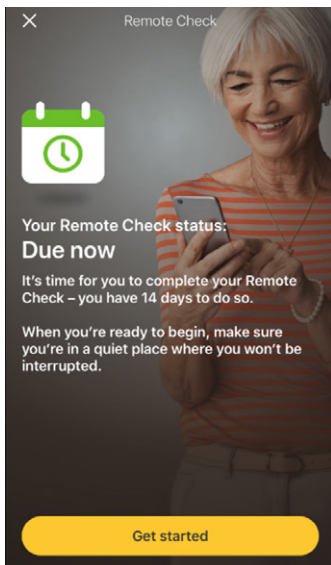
X Remote Check

Your Remote Check status:
Due now

It's time for you to complete your Remote Check – you have 14 days to do so.

When you're ready to begin, make sure you're in a quiet place where you won't be interrupted.

Get started